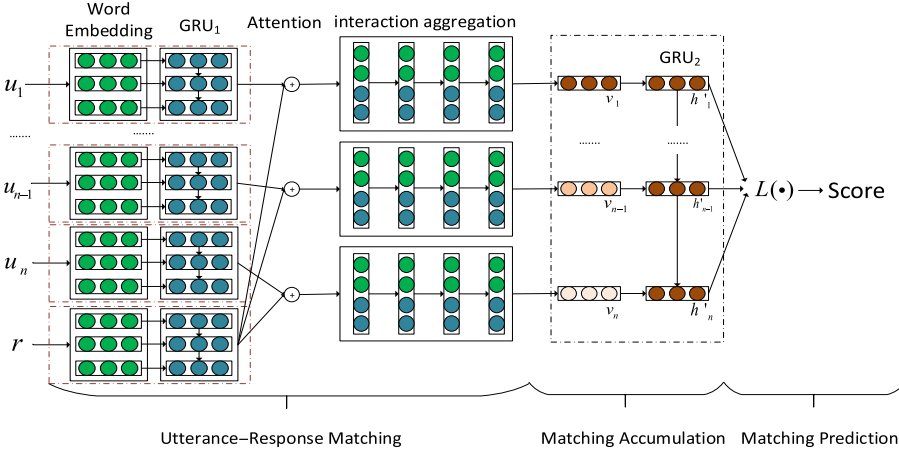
Word Embedding

GRU$_1$

Attention

interaction aggregation

GRU$_2$

$u_1$

......

......

$u_{n-1}$

$u_n$

$r$

$v_1$

$h'_1$

.......

.......

$v_{n-1}$

$h'_{n-1}$

$v_n$

$h'_n$

$L(\bullet) \longrightarrow$ Score

Utterance–Response Matching

Matching Accumulation

Matching Prediction